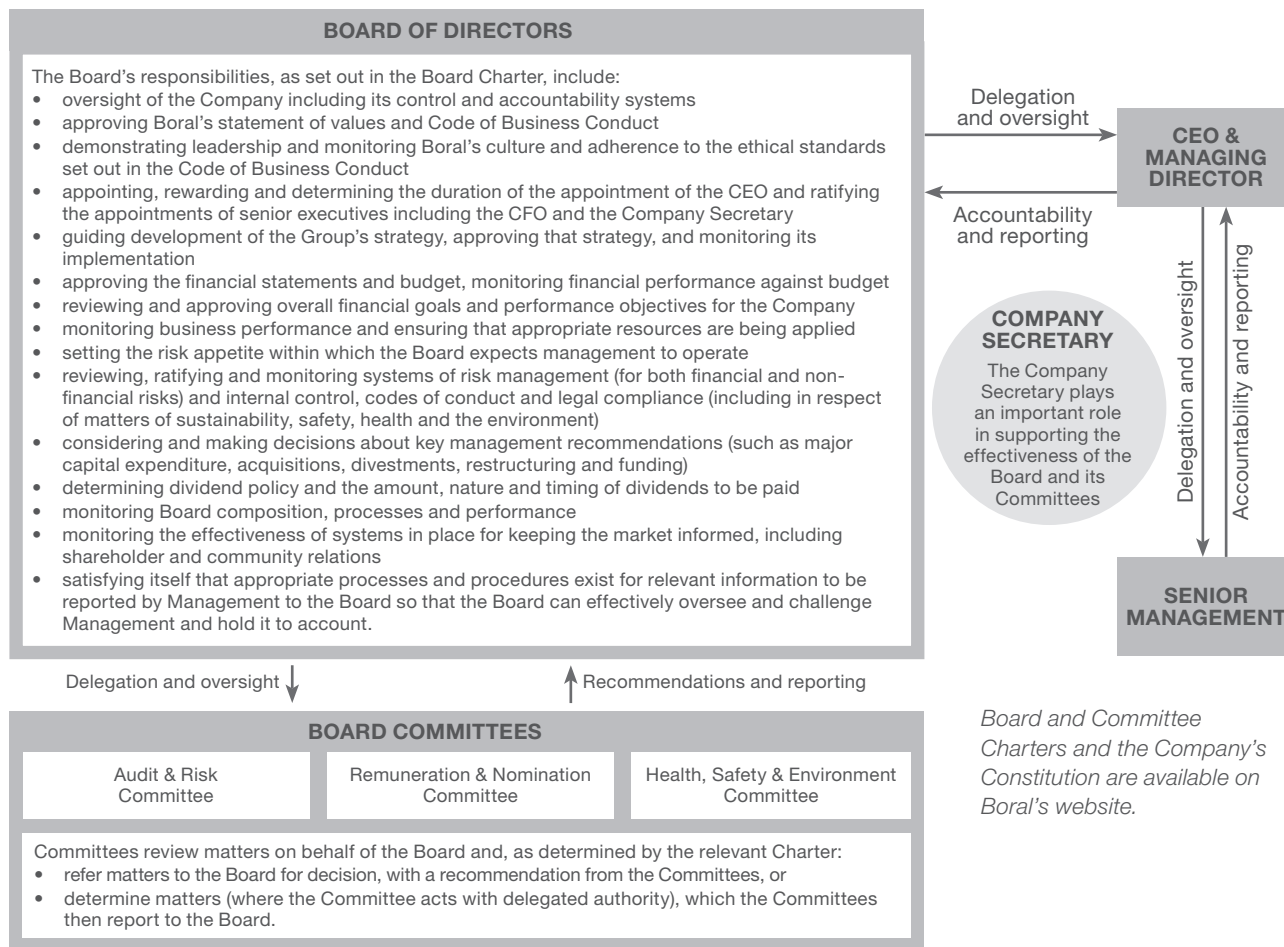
BOARD OF DIRECTORS

The Board's responsibilities, as set out in the Board Charter, include:
• oversight of the Company including its control and accountability systems
• approving Boral's statement of values and Code of Business Conduct
• demonstrating leadership and monitoring Boral's culture and adherence to the ethical standards set out in the Code of Business Conduct
• appointing, rewarding and determining the duration of the appointment of the CEO and ratifying the appointments of senior executives including the CFO and the Company Secretary
• guiding development of the Group's strategy, approving that strategy, and monitoring its implementation
• approving the financial statements and budget, monitoring financial performance against budget
• reviewing and approving overall financial goals and performance objectives for the Company
• monitoring business performance and ensuring that appropriate resources are being applied
• setting the risk appetite within which the Board expects management to operate
• reviewing, ratifying and monitoring systems of risk management (for both financial and non-financial risks) and internal control, codes of conduct and legal compliance (including in respect of matters of sustainability, safety, health and the environment)
• considering and making decisions about key management recommendations (such as major capital expenditure, acquisitions, divestments, restructuring and funding)
• determining dividend policy and the amount, nature and timing of dividends to be paid
• monitoring Board composition, processes and performance
• monitoring the effectiveness of systems in place for keeping the market informed, including shareholder and community relations
• satisfying itself that appropriate processes and procedures exist for relevant information to be reported by Management to the Board so that the Board can effectively oversee and challenge Management and hold it to account.

Delegation and oversight

CEO & MANAGING DIRECTOR

Accountability and reporting

COMPANY SECRETARY
The Company Secretary plays an important role in supporting the effectiveness of the Board and its Committees

Delegation and oversight

Accountability and reporting

SENIOR MANAGEMENT

Delegation and oversight

Recommendations and reporting

BOARD COMMITTEES

| Audit & Risk Committee | Remuneration & Nomination Committee | Health, Safety & Environment Committee |
|---|---|---|

Committees review matters on behalf of the Board and, as determined by the relevant Charter:
• refer matters to the Board for decision, with a recommendation from the Committees, or
• determine matters (where the Committee acts with delegated authority), which the Committees then report to the Board.

Board and Committee Charters and the Company's Constitution are available on Boral's website.